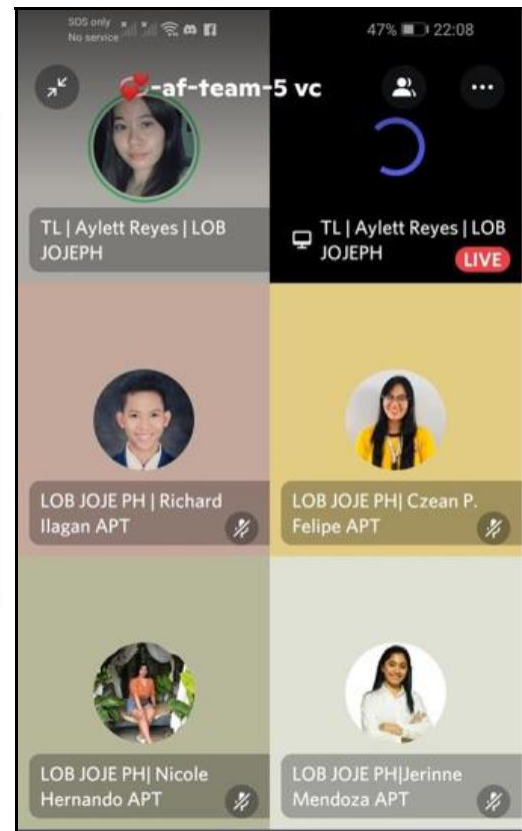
SOS only
No service

47% 22:08

-af-team-5 vc

TL | Aylett Reyes | LOB JOJEPH

TL | Aylett Reyes | LOB JOJEPH

LIVE

LOB JOJE PH | Richard Ilagan APT

LOB JOJE PH| Czean P. Felipe APT

LOB JOJE PH| Nicole Hernando APT

LOB JOJE PH|Jerinne Mendoza APT